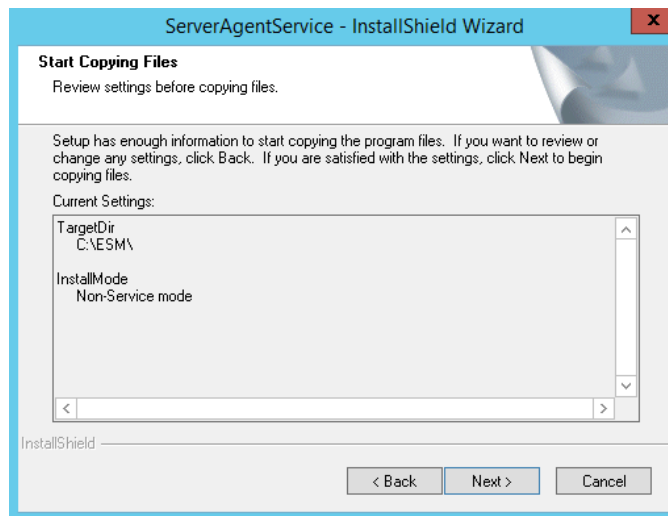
ServerAgentService - InstallShield Wizard

x

Start Copying Files

Review settings before copying files.

Setup has enough information to start copying the program files. If you want to review or change any settings, click Back. If you are satisfied with the settings, click Next to begin copying files.

Current Settings:

TargetDir
C:\ESM\

InstallMode
Non-Service mode

InstallShield

< Back

Next >

Cancel